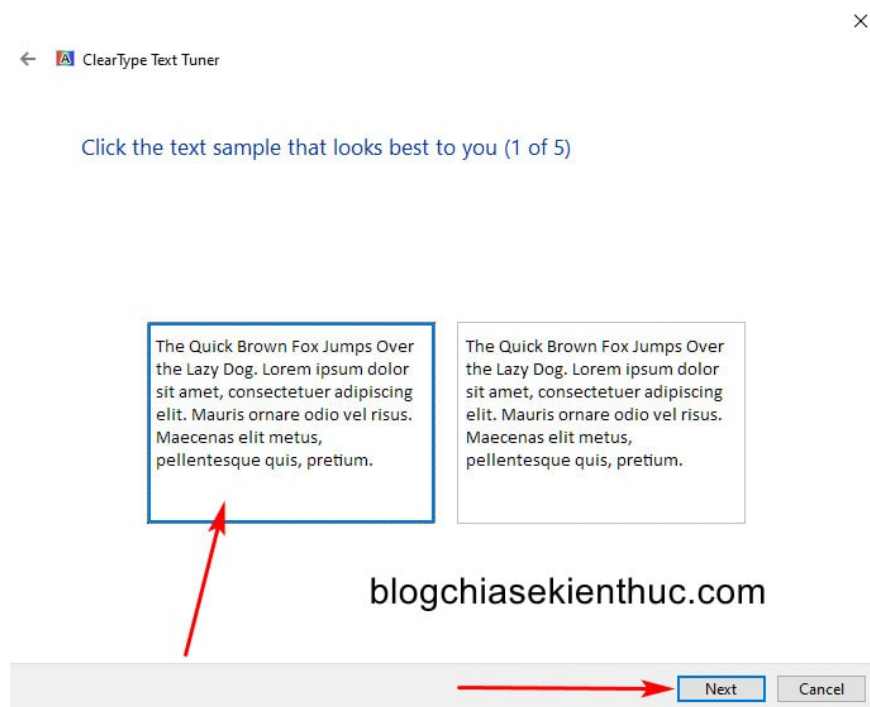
ClearType Text Tuner

Click the text sample that looks best to you (1 of 5)

The Quick Brown Fox Jumps Over the Lazy Dog. Lorem ipsum dolor sit amet, consectetuer adipiscing elit. Mauris ornare odio vel risus. Maecenas elit metus, pellentesque quis, pretium.

The Quick Brown Fox Jumps Over the Lazy Dog. Lorem ipsum dolor sit amet, consectetuer adipiscing elit. Mauris ornare odio vel risus. Maecenas elit metus, pellentesque quis, pretium.

blogchiasekienthuc.com

Next

Cancel